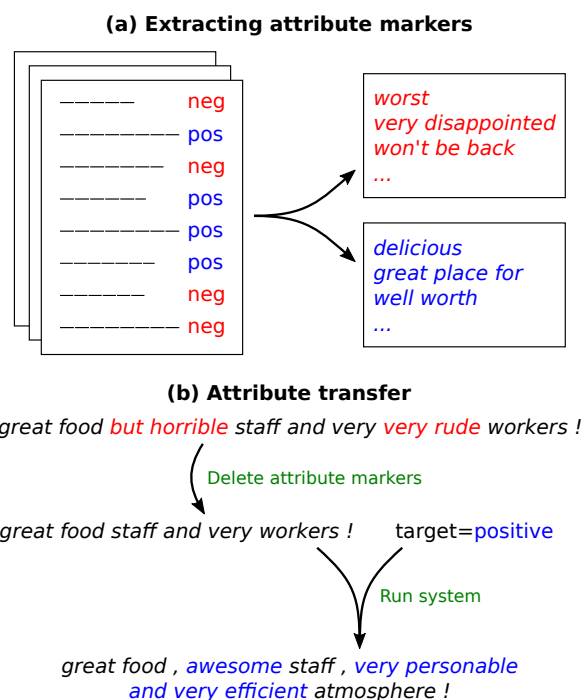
(a) Extracting attribute markers

neg
pos
neg
pos
pos
pos
neg
neg

worst
very disappointed
won't be back
...

delicious
great place for
well worth
...

(b) Attribute transfer

great food but horrible staff and very very rude workers !

Delete attribute markers

great food staff and very workers !

target=positive

Run system

great food , awesome staff , very personable and very efficient atmosphere !